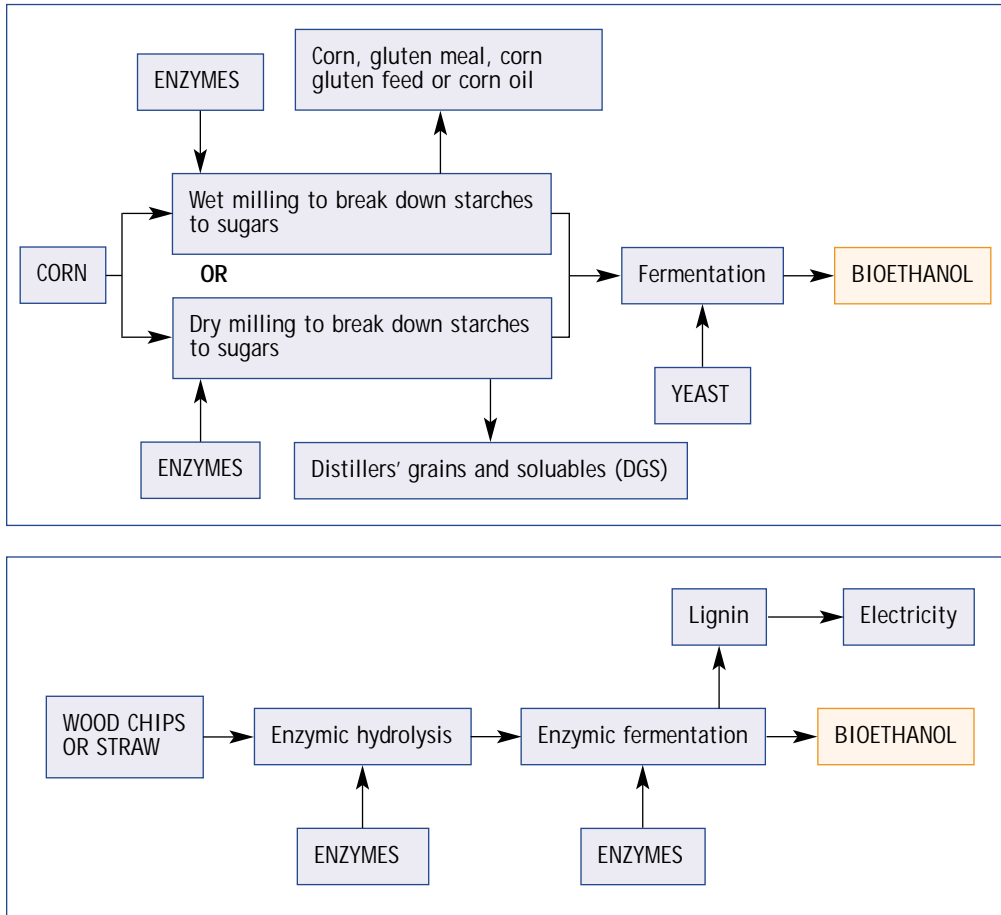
ENZYMES

Corn, gluten meal, corn gluten feed or corn oil

Wet milling to break down starches to sugars

CORN

OR

Fermentation

BIOETHANOL

Dry milling to break down starches to sugars

YEAST

ENZYMES

Distillers' grains and soluables (DGS)

Lignin

Electricity

WOOD CHIPS OR STRAW

Enzymic hydrolysis

Enzymic fermentation

BIOETHANOL

ENZYMES

ENZYMES